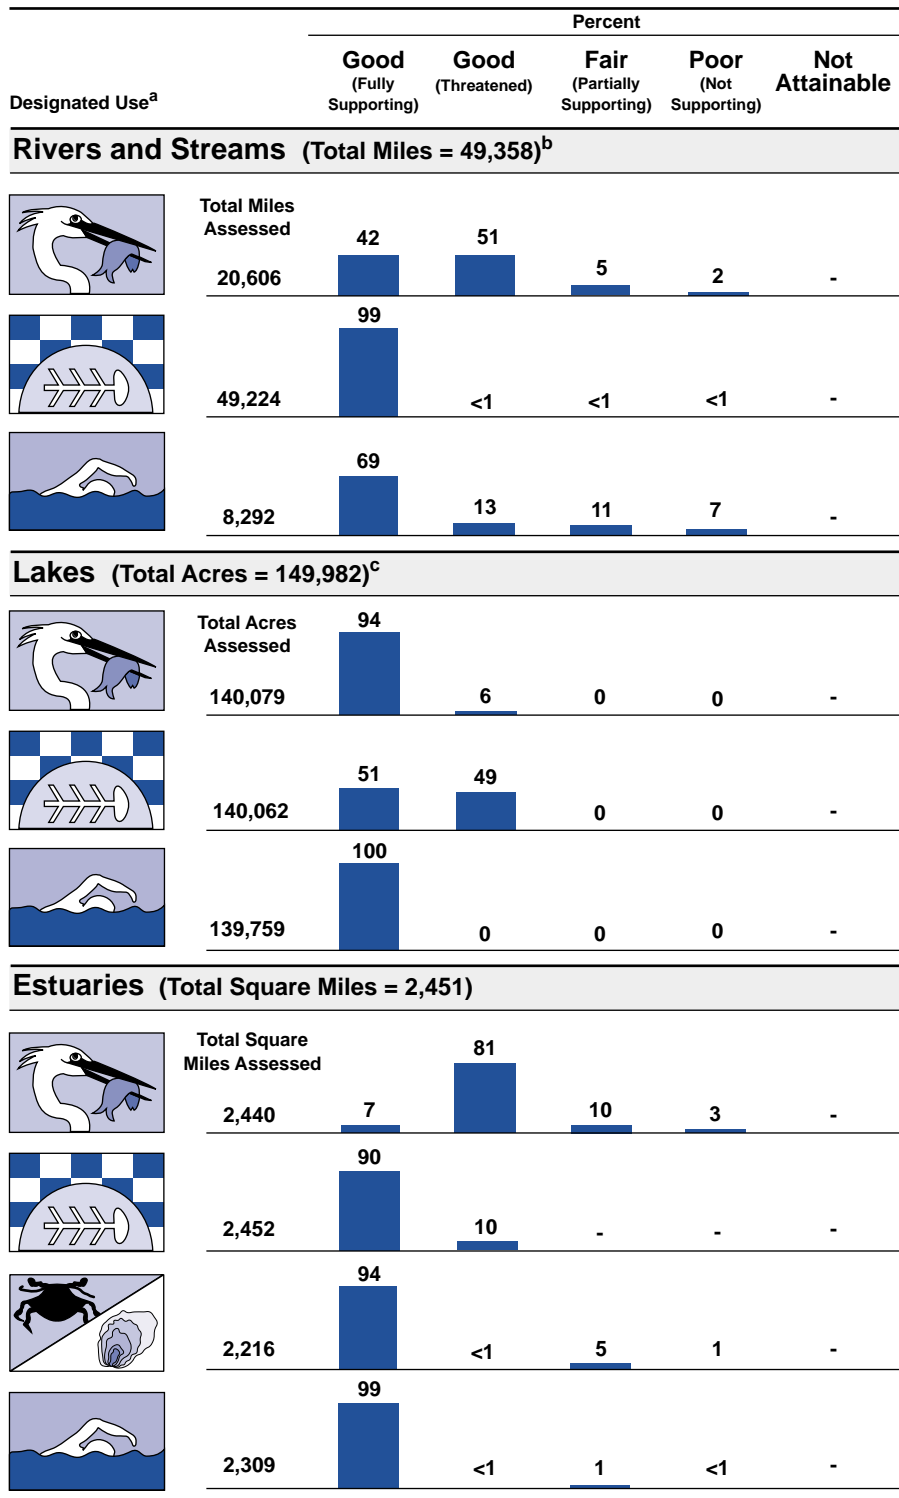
| Designated Use$^a$ | | Good (Fully Supporting) | Good (Threatened) | Fair (Partially Supporting) | Poor (Not Supporting) | Not Attainable |
|---|---|---|---|---|---|---|
| | | Percent | | | | |

Rivers and Streams (Total Miles = 49,358)$^b$

| | Total Miles Assessed | | | | | |
|---|---|---|---|---|---|---|
| | 20,606 | 42 | 51 | 5 | 2 | - |
| | 49,224 | 99 | <1 | <1 | <1 | - |
| | 8,292 | 69 | 13 | 11 | 7 | - |

Lakes (Total Acres = 149,982)$^c$

| | Total Acres Assessed | | | | | |
|---|---|---|---|---|---|---|
| | 140,079 | 94 | 6 | 0 | 0 | - |
| | 140,062 | 51 | 49 | 0 | 0 | - |
| | 139,759 | 100 | 0 | 0 | 0 | - |

Estuaries (Total Square Miles = 2,451)

| | Total Square Miles Assessed | | | | | |
|---|---|---|---|---|---|---|
| | 2,440 | 7 | 81 | 10 | 3 | - |
| | 2,452 | 90 | 10 | - | - | - |
| | 2,216 | 94 | <1 | 5 | 1 | - |
| | 2,309 | 99 | <1 | 1 | <1 | - |